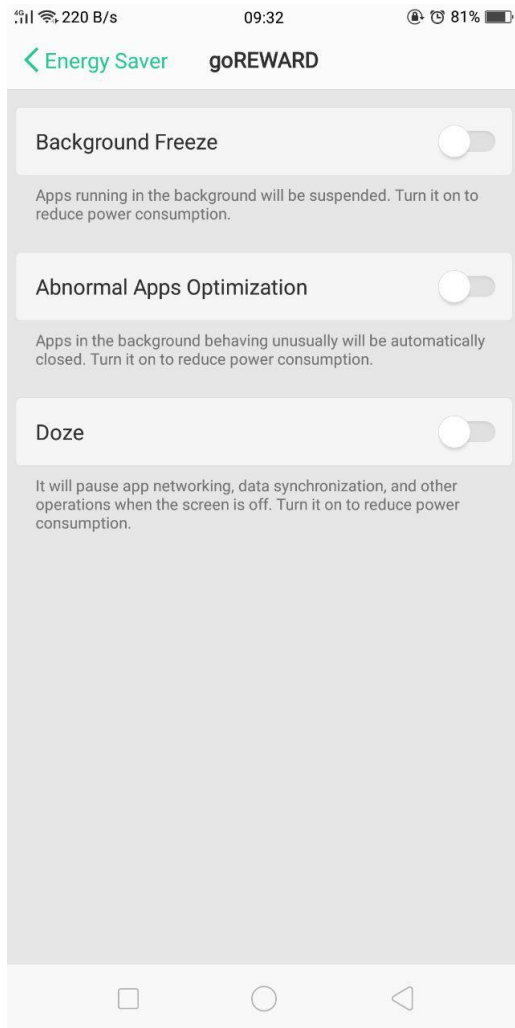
4G 220 B/s 09:32 81%

Energy Saver goREWARD

Background Freeze

Apps running in the background will be suspended. Turn it on to reduce power consumption.

Abnormal Apps Optimization

Apps in the background behaving unusually will be automatically closed. Turn it on to reduce power consumption.

Doze

It will pause app networking, data synchronization, and other operations when the screen is off. Turn it on to reduce power consumption.